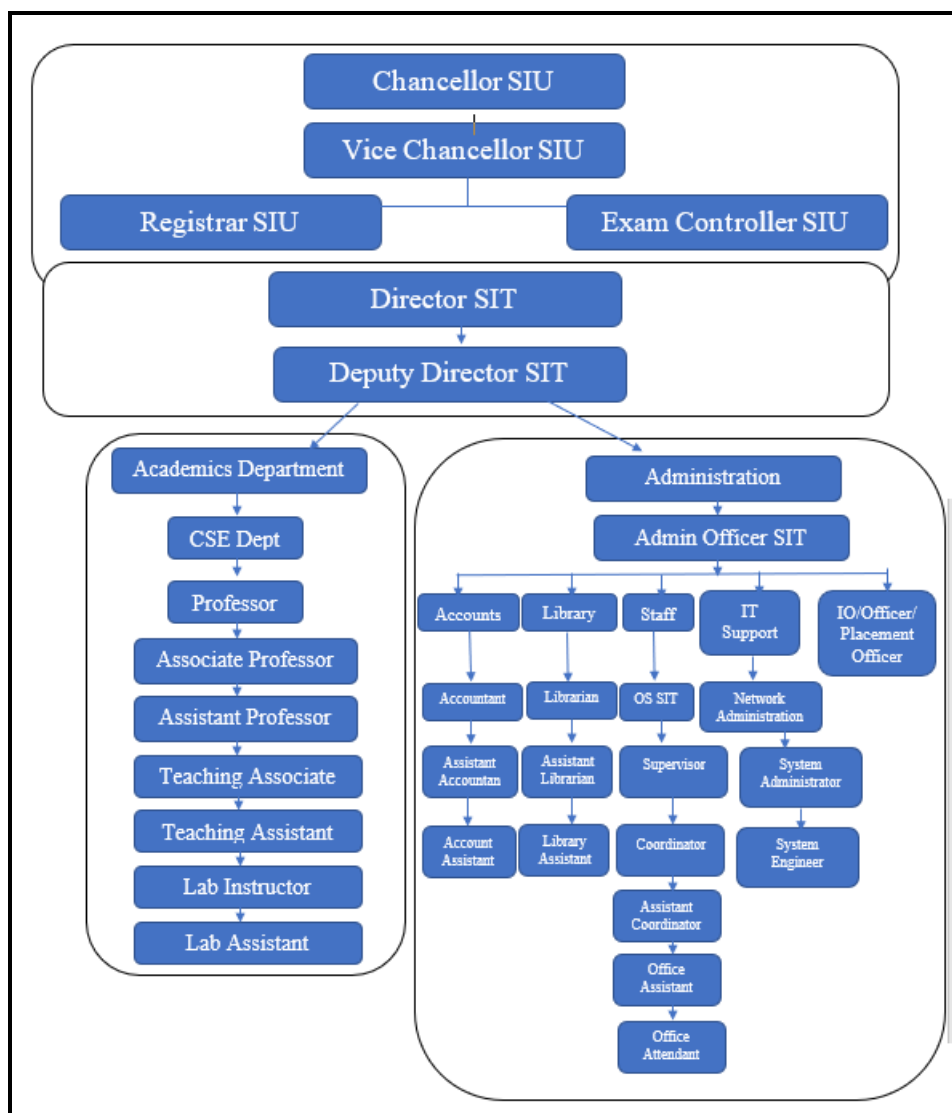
Chancellor SIU

Vice Chancellor SIU

Registrar SIU

Exam Controller SIU

Director SIT

Deputy Director SIT

Academics Department

CSE Dept

Professor

Associate Professor

Assistant Professor

Teaching Associate

Teaching Assistant

Lab Instructor

Lab Assistant

Administration

Admin Officer SIT

Accounts

Library

Staff

IT Support

IO/Officer/ Placement Officer

Accountant

Librarian

OS SIT

Network Administration

Assistant Accountan

Assistant Librarian

Supervisor

System Administrator

Account Assistant

Library Assistant

Coordinator

System Engineer

Assistant Coordinator

Office Assistant

Office Attendant